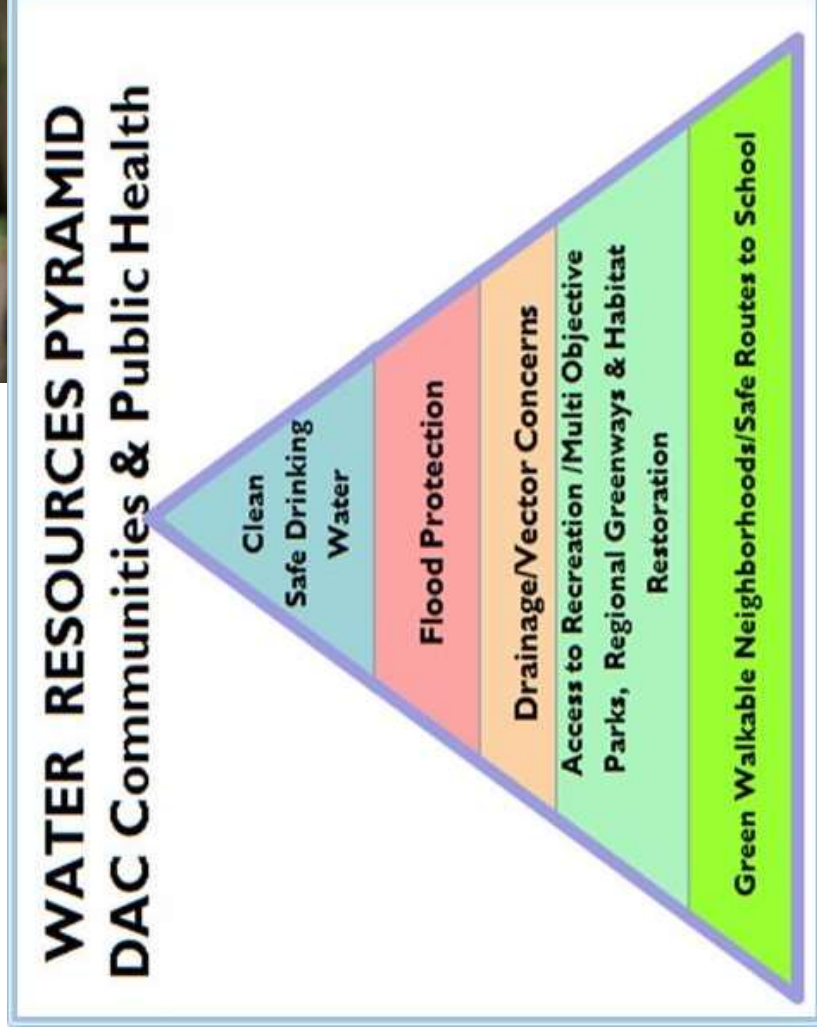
WATER RESOURCES PYRAMID
DAC Communities & Public Health

Clean
Safe Drinking
Water

Flood Protection

Drainage/Vector Concerns

Access to Recreation /Multi Objective
Parks, Regional Greenways & Habitat
Restoration

Green Walkable Neighborhoods/Safe Routes to School